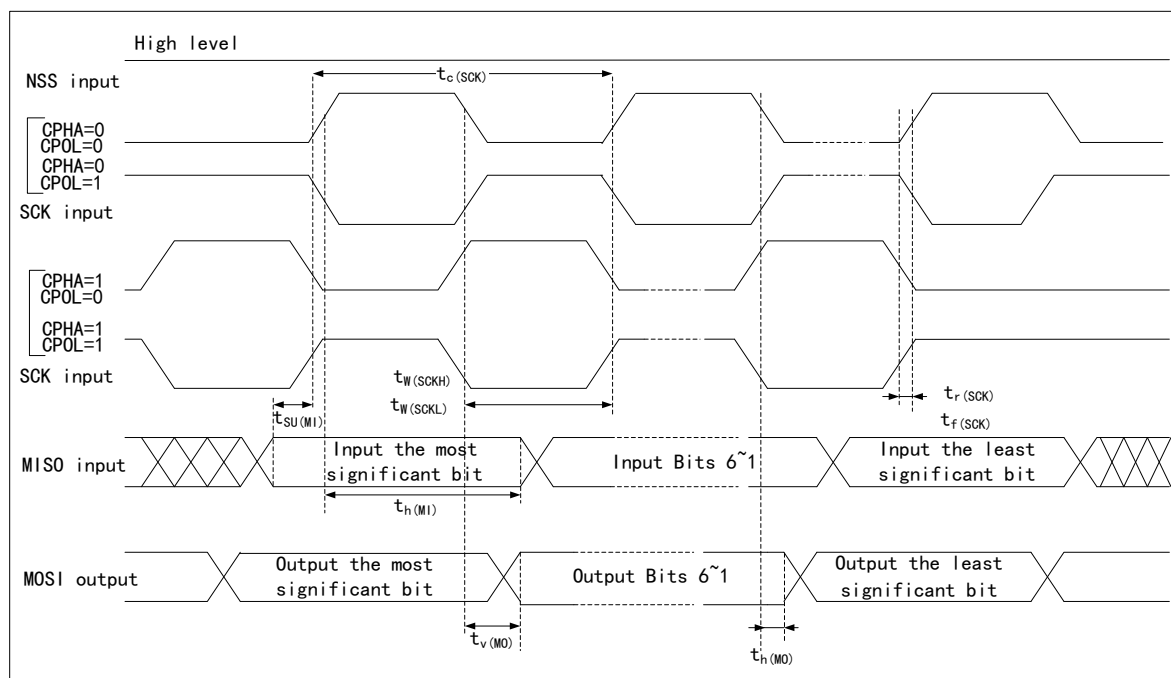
High level

NSS input

$t_{c(SCK)}$

CPHA=0
CPOL=0

CPHA=0
CPOL=1

SCK input

CPHA=1
CPOL=0

CPHA=1
CPOL=1

SCK input

$t_{W(SCKH)}$

$t_{W(SCKL)}$

$t_{r(SCK)}$

$t_{f(SCK)}$

$t_{SU(MI)}$

MISO input

Input the most significant bit

Input Bits 6~1

Input the least significant bit

$t_{h(MI)}$

MOSI output

Output the most significant bit

Output Bits 6~1

Output the least significant bit

$t_{v(MO)}$

$t_{h(MO)}$